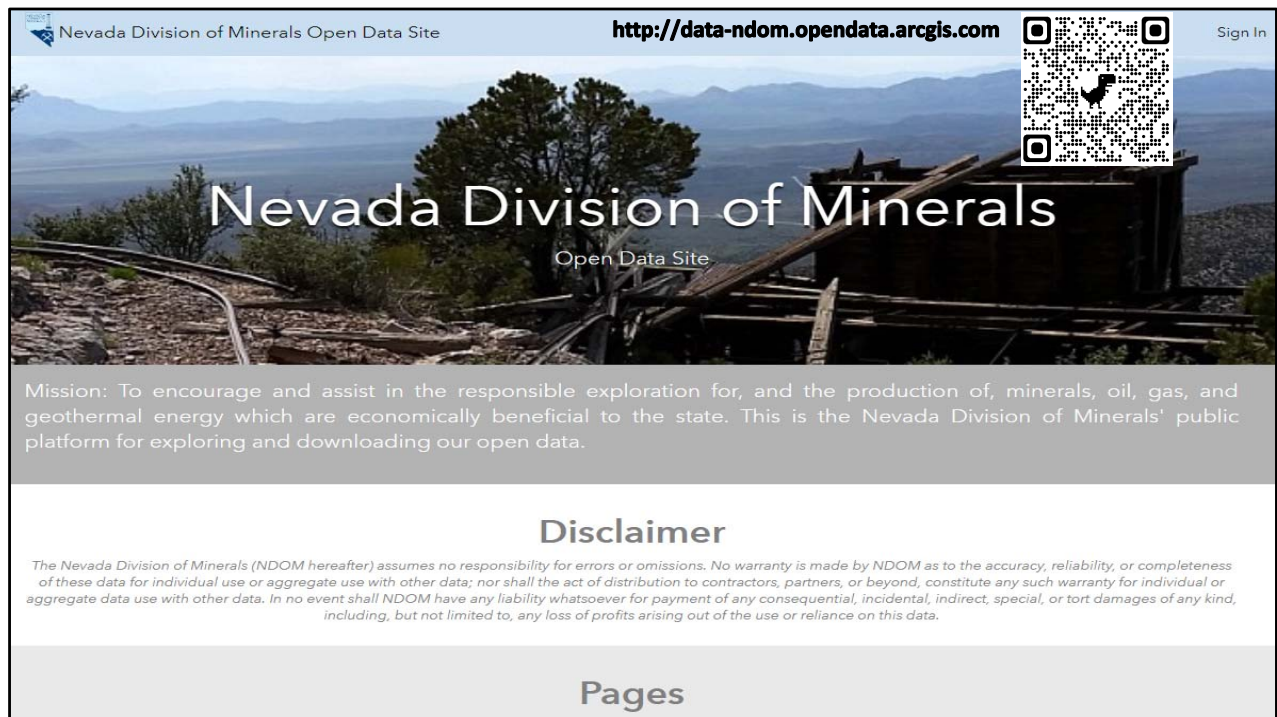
Nevada Division of Minerals Open Data Site

http://data-ndom.opendata.arcgis.com

Sign In

Nevada Division of Minerals

Open Data Site

Mission: To encourage and assist in the responsible exploration for, and the production of, minerals, oil, gas, and geothermal energy which are economically beneficial to the state. This is the Nevada Division of Minerals' public platform for exploring and downloading our open data.

Disclaimer

The Nevada Division of Minerals (NDOM hereafter) assumes no responsibility for errors or omissions. No warranty is made by NDOM as to the accuracy, reliability, or completeness of these data for individual use or aggregate use with other data; nor shall the act of distribution to contractors, partners, or beyond, constitute any such warranty for individual or aggregate data use with other data. In no event shall NDOM have any liability whatsoever for payment of any consequential, incidental, indirect, special, or tort damages of any kind, including, but not limited to, any loss of profits arising out of the use or reliance on this data.

Pages